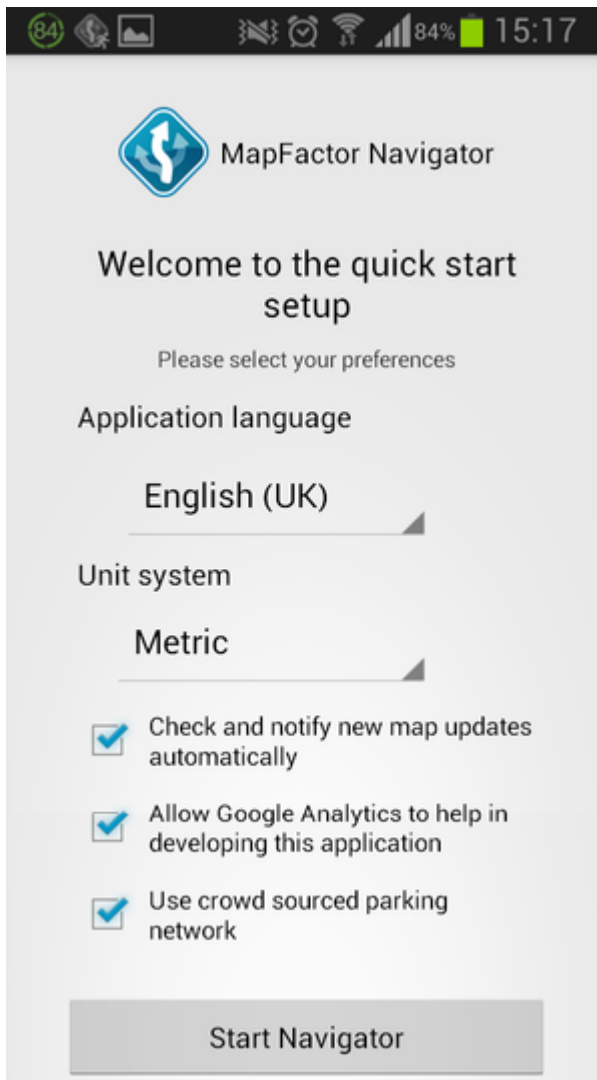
84 84% 15:17

MapFactor Navigator

Welcome to the quick start setup

Please select your preferences

Application language

English (UK)

Unit system

Metric

Check and notify new map updates automatically

Allow Google Analytics to help in developing this application

Use crowd sourced parking network

Start Navigator